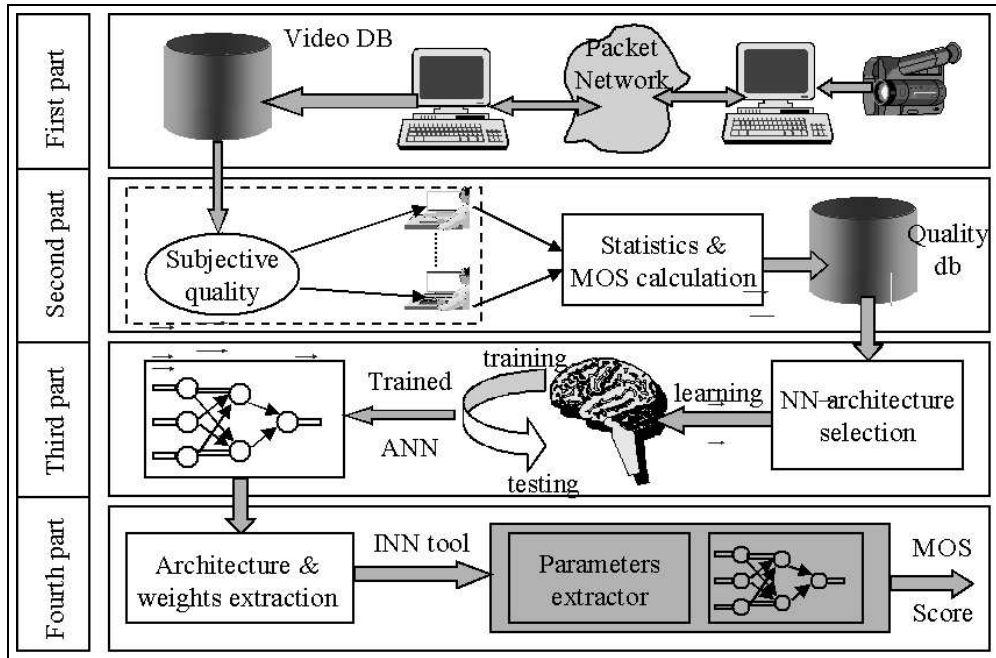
First part

Video DB

Packet Network

Second part

Subjective quality

Statistics & MOS calculation

Quality db

Third part

Trained

ANN

training

testing

learning

NN-architecture selection

Fourth part

Architecture & weights extraction

INN tool

Parameters extractor

MOS

Score